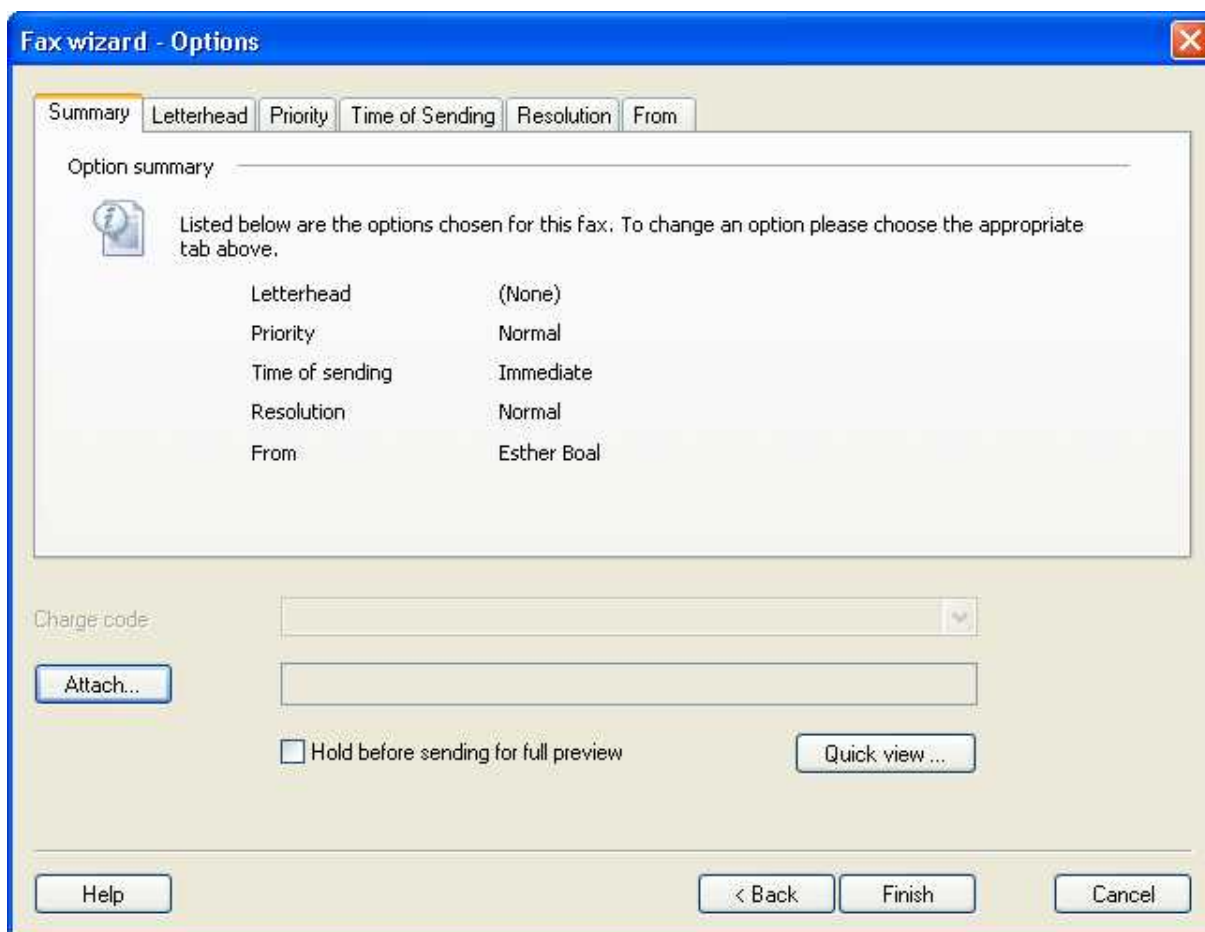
Fax wizard - Options

Summary | Letterhead | Priority | Time of Sending | Resolution | From

Option summary

Listed below are the options chosen for this fax. To change an option please choose the appropriate tab above.

| | |
|---|---|
| Letterhead | (None) |
| Priority | Normal |
| Time of sending | Immediate |
| Resolution | Normal |
| From | Esther Boal |

Charge code

Attach...

Hold before sending for full preview

Quick view ...

Help

< Back

Finish

Cancel